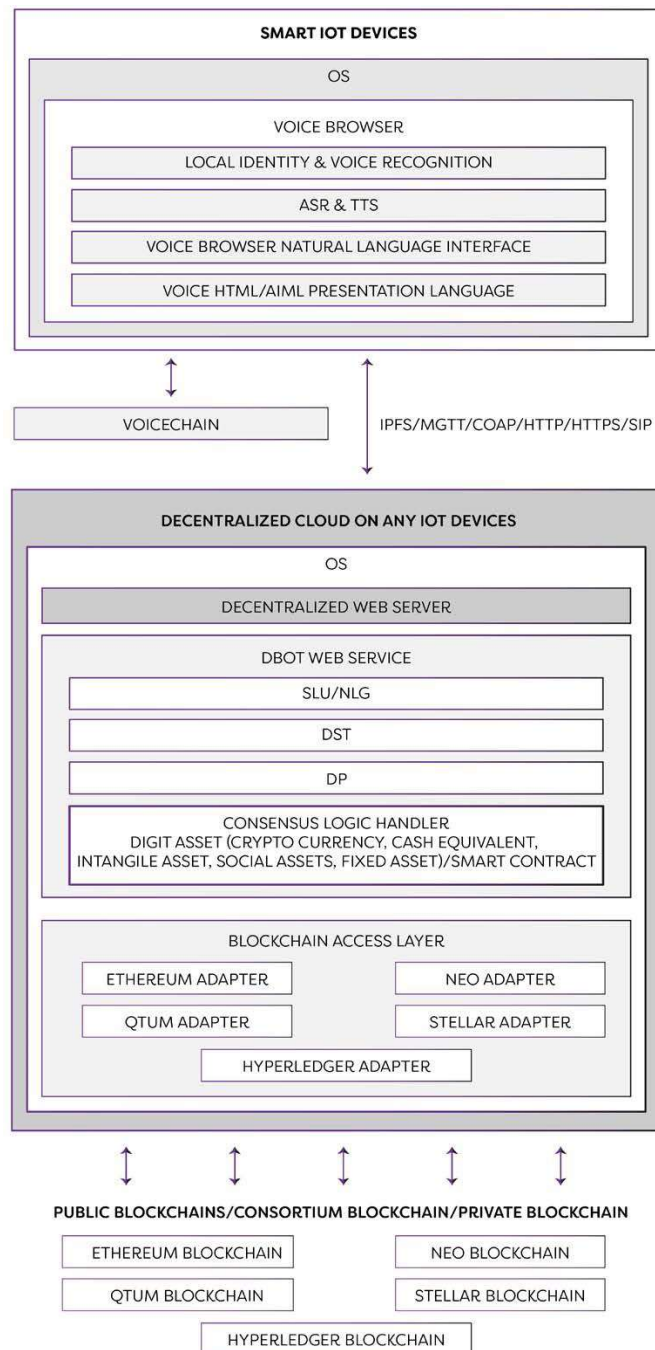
SMART IOT DEVICES

OS

VOICE BROWSER

LOCAL IDENTITY & VOICE RECOGNITION

ASR & TTS

VOICE BROWSER NATURAL LANGUAGE INTERFACE

VOICE HTML/AIML PRESENTATION LANGUAGE

VOICECHAIN

IPFS/MGTT/COAP/HTTP/HTTPS/SIP

DECENTRALIZED CLOUD ON ANY IOT DEVICES

OS

DECENTRALIZED WEB SERVER

DBOT WEB SERVICE

SLU/NLG

DST

DP

CONSENSUS LOGIC HANDLER
DIGIT ASSET (CRYPTO CURRENCY, CASH EQUIVALENT, INTANGILE ASSET, SOCIAL ASSETS, FIXED ASSET)/SMART CONTRACT

BLOCKCHAIN ACCESS LAYER

ETHEREUM ADAPTER

NEO ADAPTER

QTUM ADAPTER

STELLAR ADAPTER

HYPERLEDGER ADAPTER

PUBLIC BLOCKCHAINS/CONSORTIUM BLOCKCHAIN/PRIVATE BLOCKCHAIN

ETHEREUM BLOCKCHAIN

NEO BLOCKCHAIN

QTUM BLOCKCHAIN

STELLAR BLOCKCHAIN

HYPERLEDGER BLOCKCHAIN